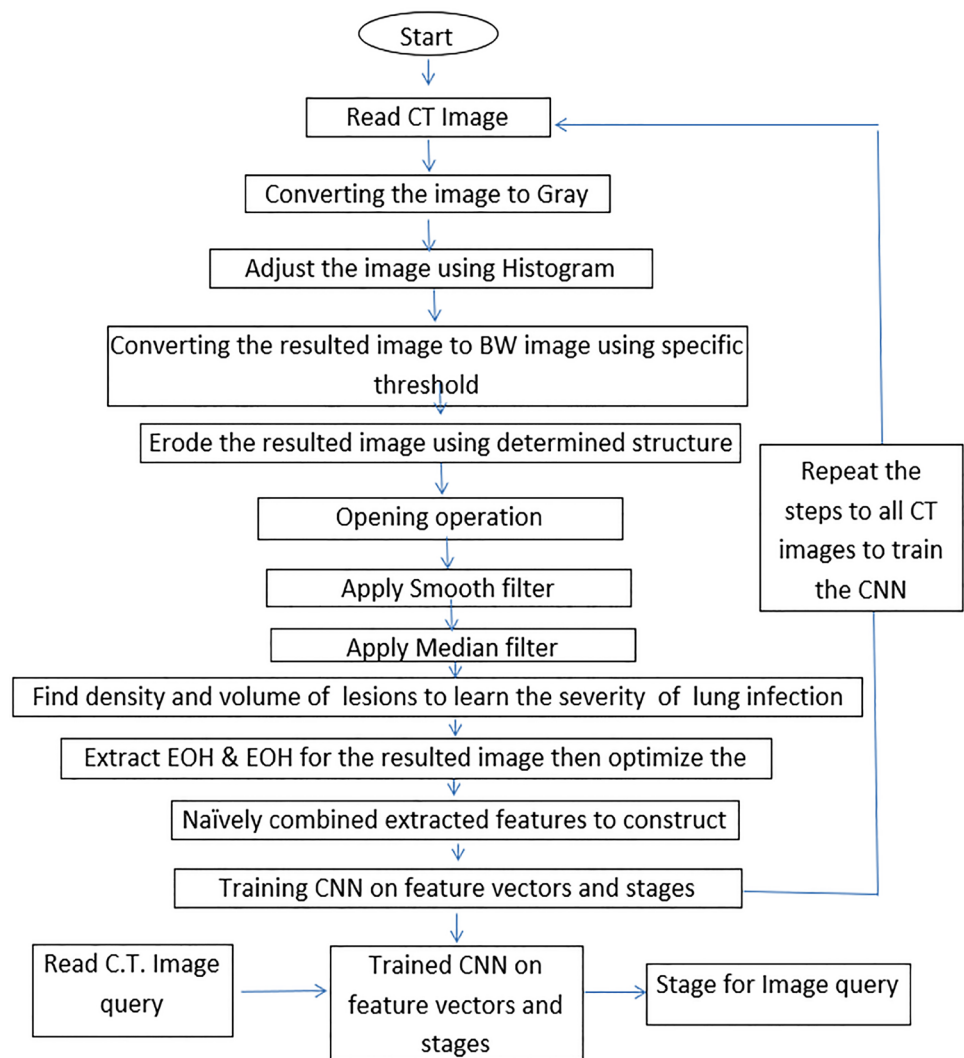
Start

Read CT Image

Converting the image to Gray

Adjust the image using Histogram

Converting the resulted image to BW image using specific threshold

Erode the resulted image using determined structure

Opening operation

Apply Smooth filter

Apply Median filter

Find density and volume of lesions to learn the severity of lung infection

Extract EOH & EOH for the resulted image then optimize the

Naïvely combined extracted features to construct

Training CNN on feature vectors and stages

Repeat the steps to all CT images to train the CNN

Read C.T. Image query

Trained CNN on feature vectors and stages

Stage for Image query